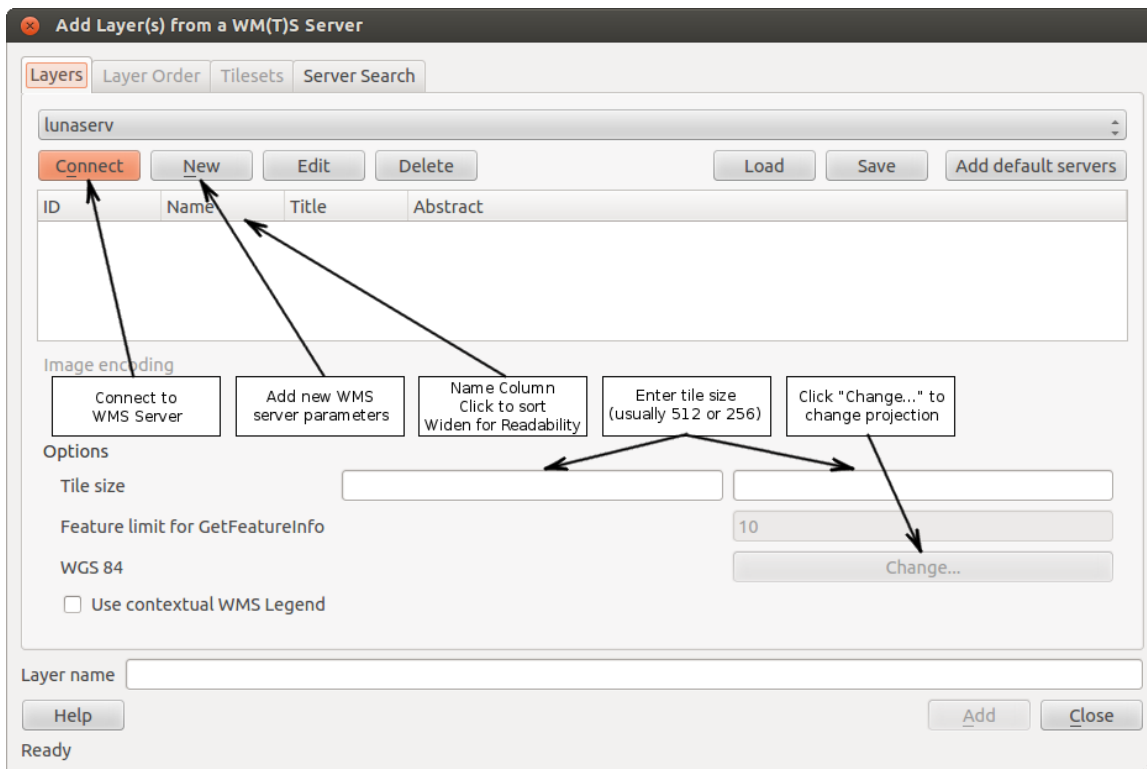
Add Layer(s) from a WM(T)S Server

Layers | Layer Order | Tilesets | Server Search

lunaserv

Connect | New | Edit | Delete | Load | Save | Add default servers

| ID | Name | Title | Abstract |
|---|---|---|---|

Image encoding

Connect to WMS Server

Add new WMS server parameters

Name Column Click to sort Widen for Readability

Enter tile size (usually 512 or 256)

Click "Change..." to change projection

Options

Tile size

Feature limit for GetFeatureInfo 10

WGS 84 Change...

Use contextual WMS Legend

Layer name

Help | Add | Close

Ready